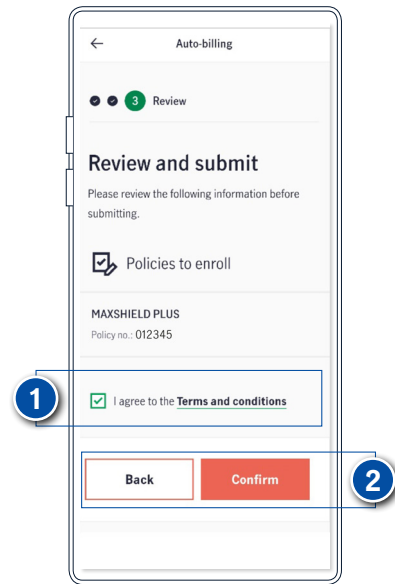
Auto-billing

3 Review

Review and submit

Please review the following information before submitting.

Policies to enroll

MAXSHIELD PLUS
Policy no.: 012345

1

I agree to the Terms and conditions

Back

Confirm

2